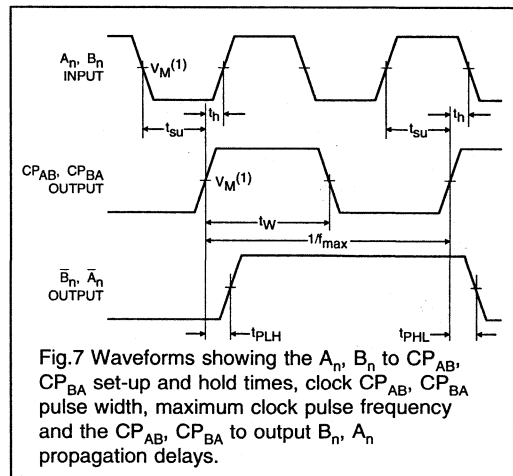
$A_n$, $B_n$ INPUT

$V_M(1)$

$t_{su}$

$t_h$

$t_{su}$

$t_h$

$CP_{AB}$, $CP_{BA}$ OUTPUT

$V_M(1)$

$t_W$

$1/f_{max}$

$\overline{B}_n$, $\overline{A}_n$ OUTPUT

$t_{PLH}$

$t_{PHL}$

Fig.7 Waveforms showing the $A_n$, $B_n$ to $CP_{AB}$, $CP_{BA}$ set-up and hold times, clock $CP_{AB}$, $CP_{BA}$ pulse width, maximum clock pulse frequency and the $CP_{AB}$, $CP_{BA}$ to output $B_n$, $A_n$ propagation delays.